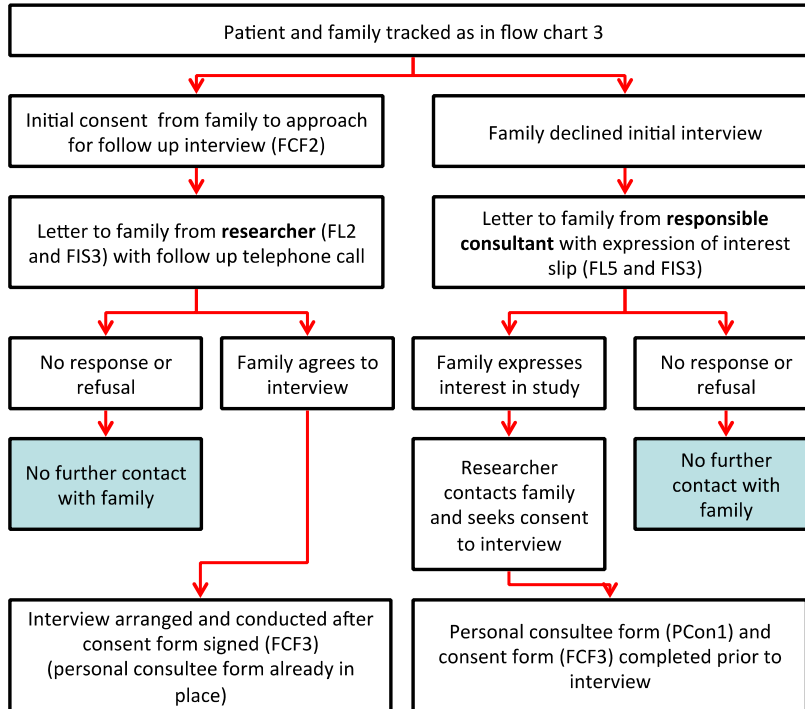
Patient and family tracked as in flow chart 3

Initial consent from family to approach for follow up interview (FCF2)

Family declined initial interview

Letter to family from **researcher** (FL2 and FIS3) with follow up telephone call

Letter to family from **responsible consultant** with expression of interest slip (FL5 and FIS3)

No response or refusal

Family agrees to interview

Family expresses interest in study

No response or refusal

No further contact with family

Researcher contacts family and seeks consent to interview

No further contact with family

Interview arranged and conducted after consent form signed (FCF3) (personal consultee form already in place)

Personal consultee form (PCon1) and consent form (FCF3) completed prior to interview